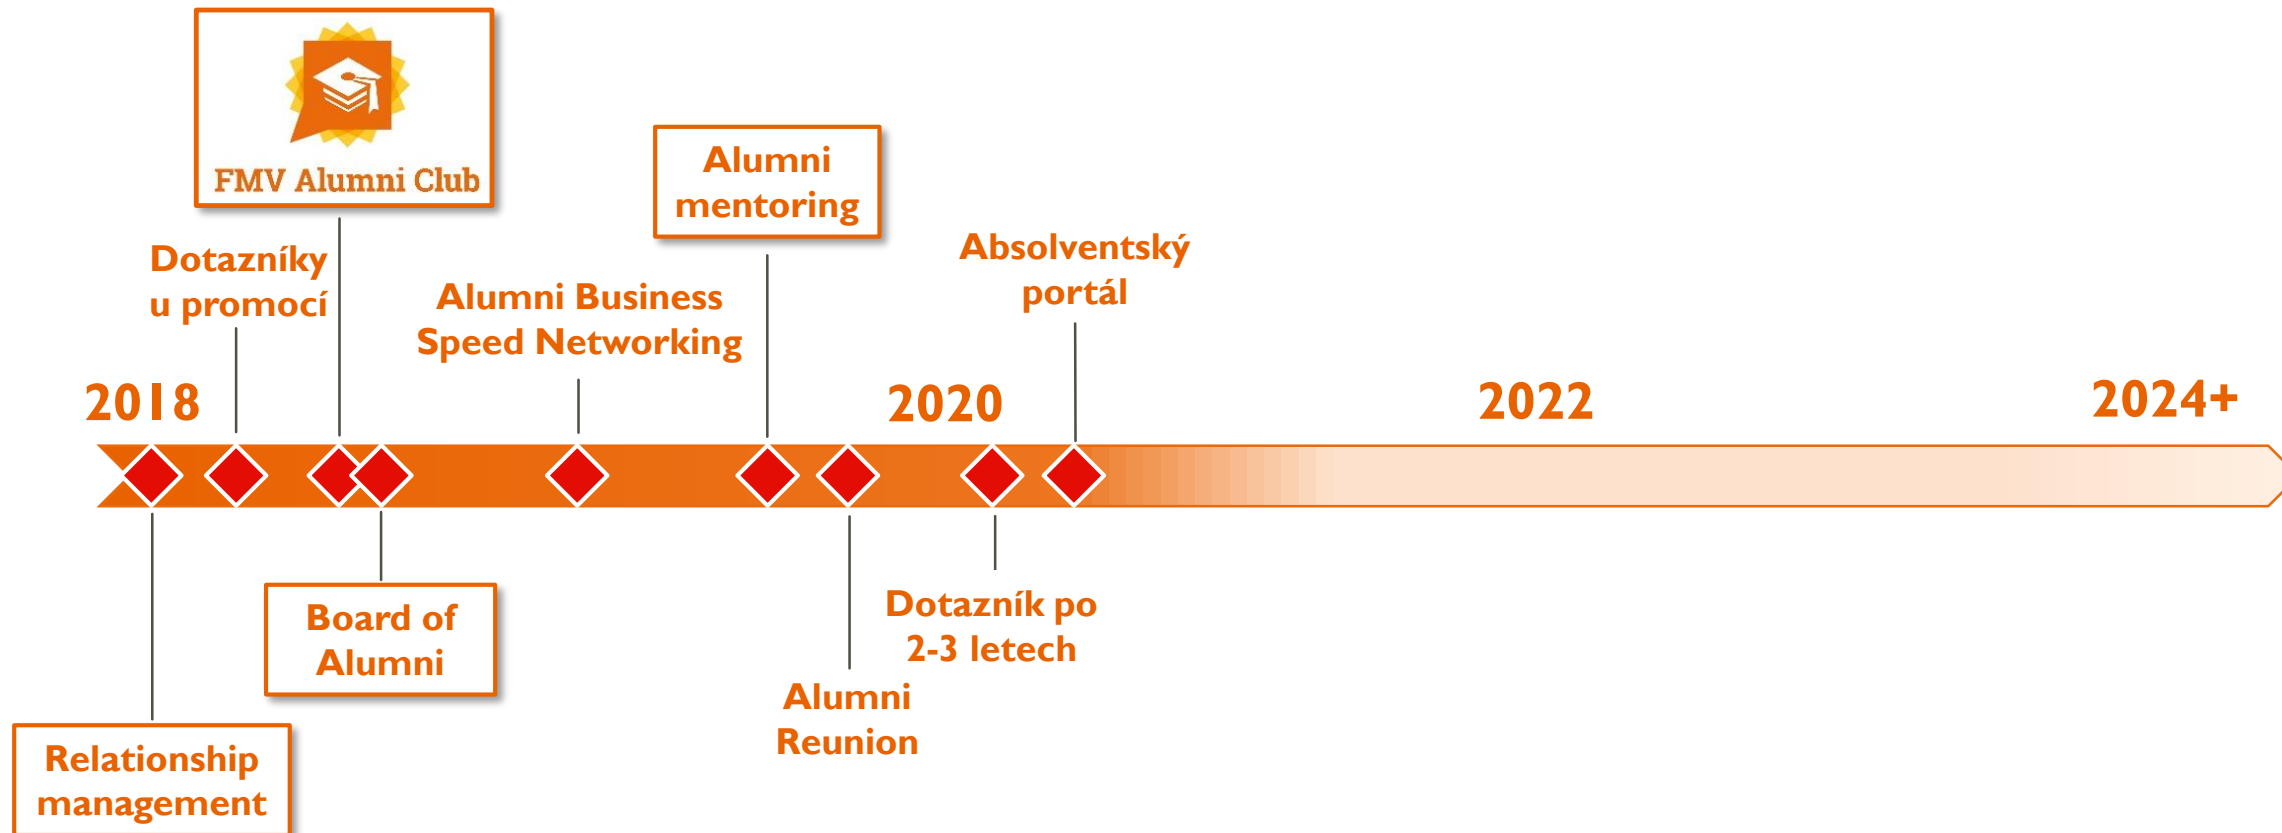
FMV Alumni Club

Dotazníky u promocí

Alumni Business Speed Networking

Alumni mentoring

Absolventský portál

2018

2020

2022

2024+

Relationship management

Board of Alumni

Alumni Reunion

Dotazník po 2-3 letech